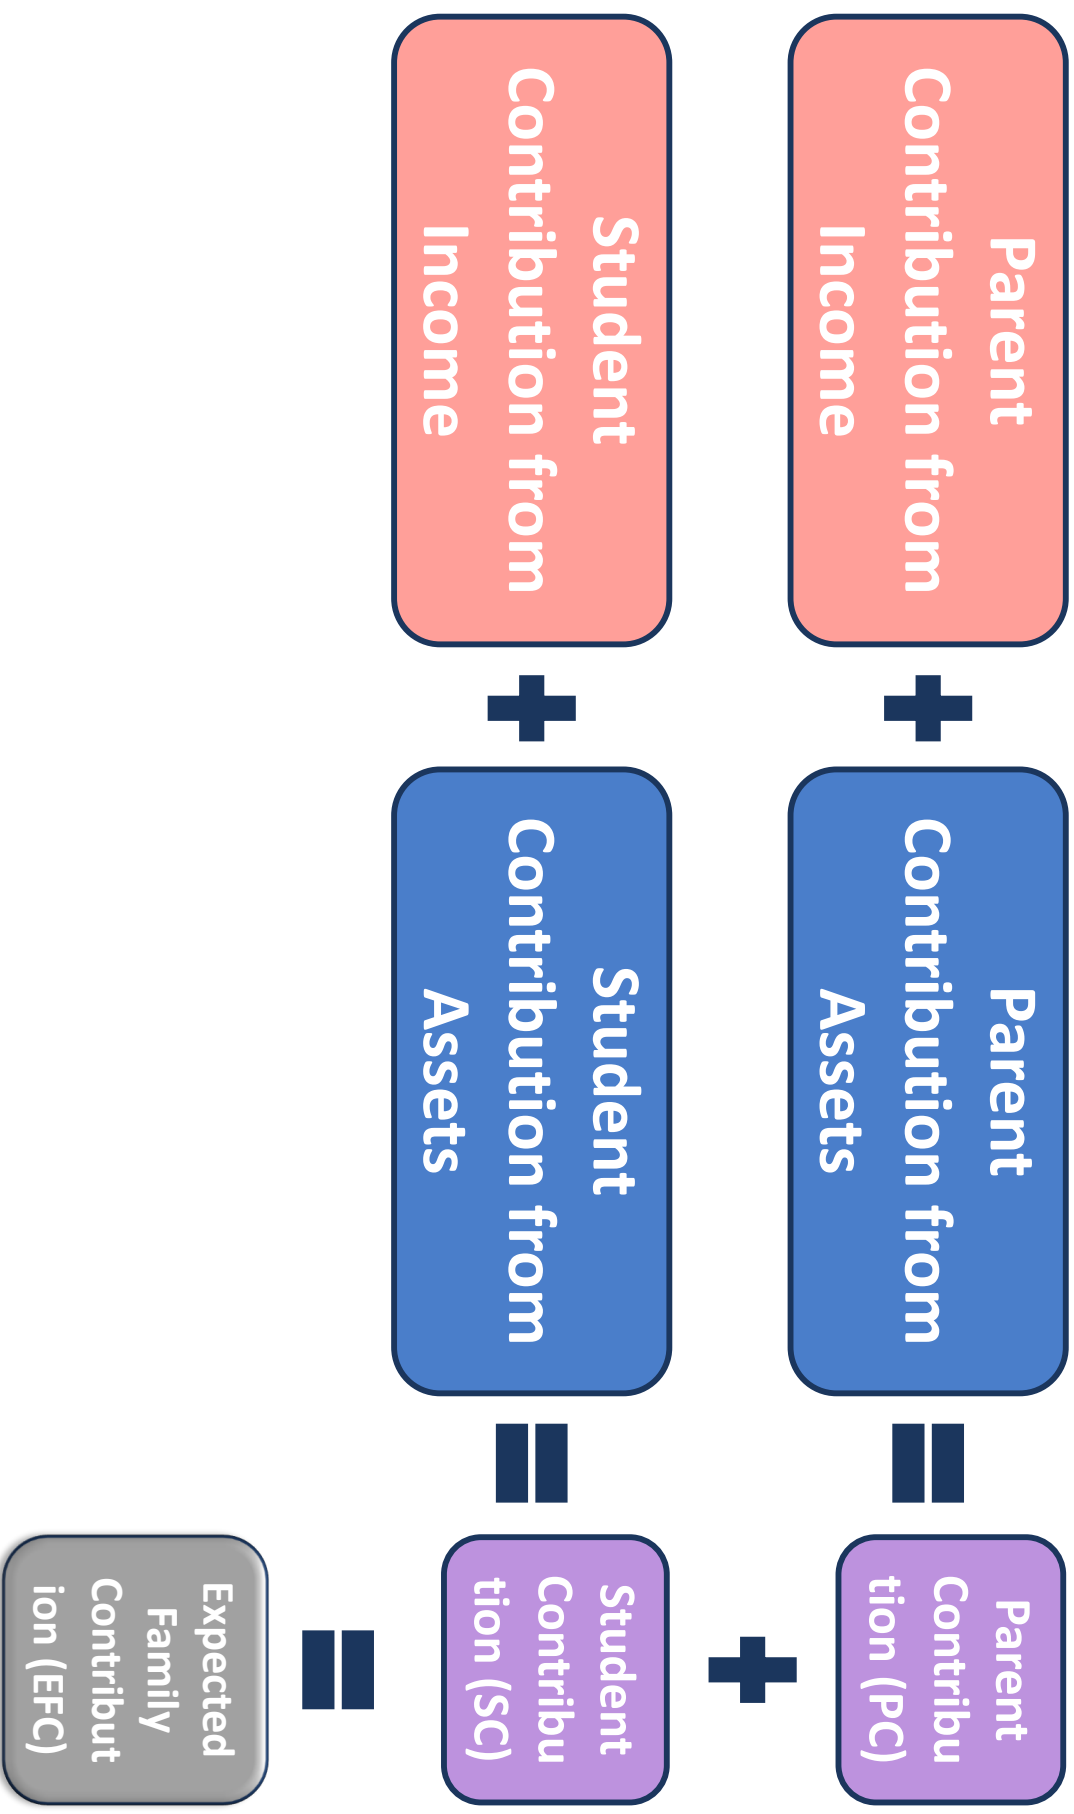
Parent Contribution from Income

+

Parent Contribution from Assets

=

Parent Contribution (PC)

Student Contribution from Income

+

Student Contribution from Assets

=

Student Contribution (SC)

+

=

Expected Family Contribution (EFC)